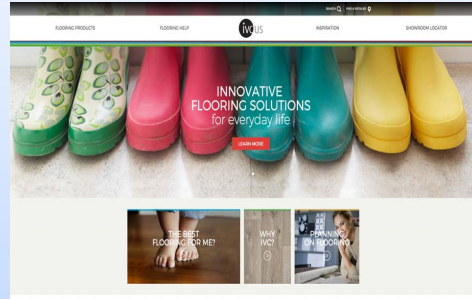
SEARCH FIND A RETAILER

FLOORING PRODUCTS FLOORING HELP ivc us INSPIRATION SHOWROOM LOCATOR

INNOVATIVE FLOORING SOLUTIONS for everyday life

LEARN MORE

THE BEST FLOORING FOR ME?

WHY IVC?

PLANNING ON FLOORING